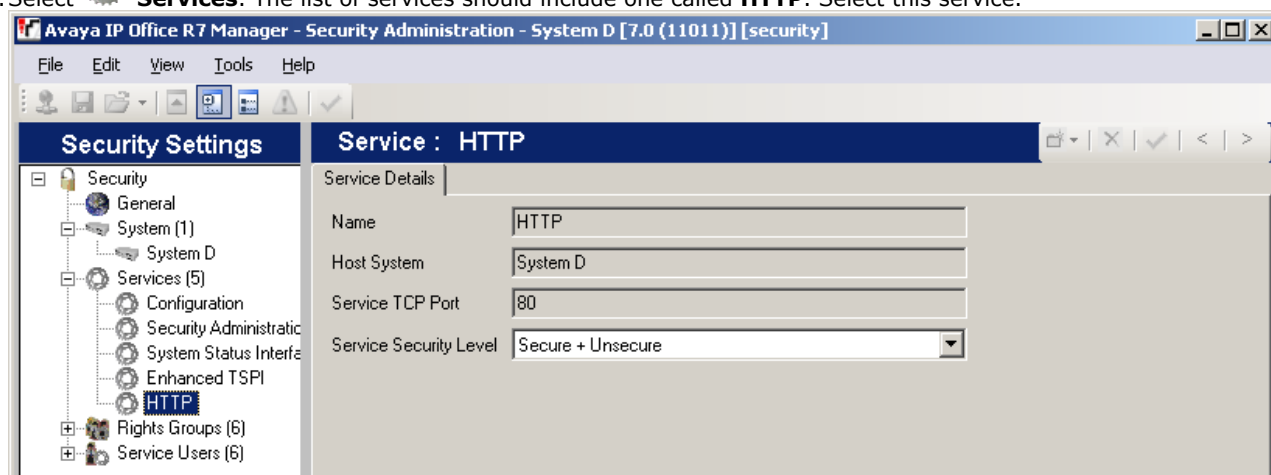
. Select Services. The list of services should include one called HTTP. Select this service.

Avaya IP Office R7 Manager - Security Administration - System D [7.0 (11011)] [security]

File Edit View Tools Help

Security Settings

Security
General
System (1)
System D
Services (5)
Configuration
Security Administratic
System Status Interfa
Enhanced TSPI
HTTP
Rights Groups (6)
Service Users (6)

Service : HTTP

Service Details

| | |
|---|---|
| Name | HTTP |
| Host System | System D |
| Service TCP Port | 80 |
| Service Security Level | Secure + Unsecure |